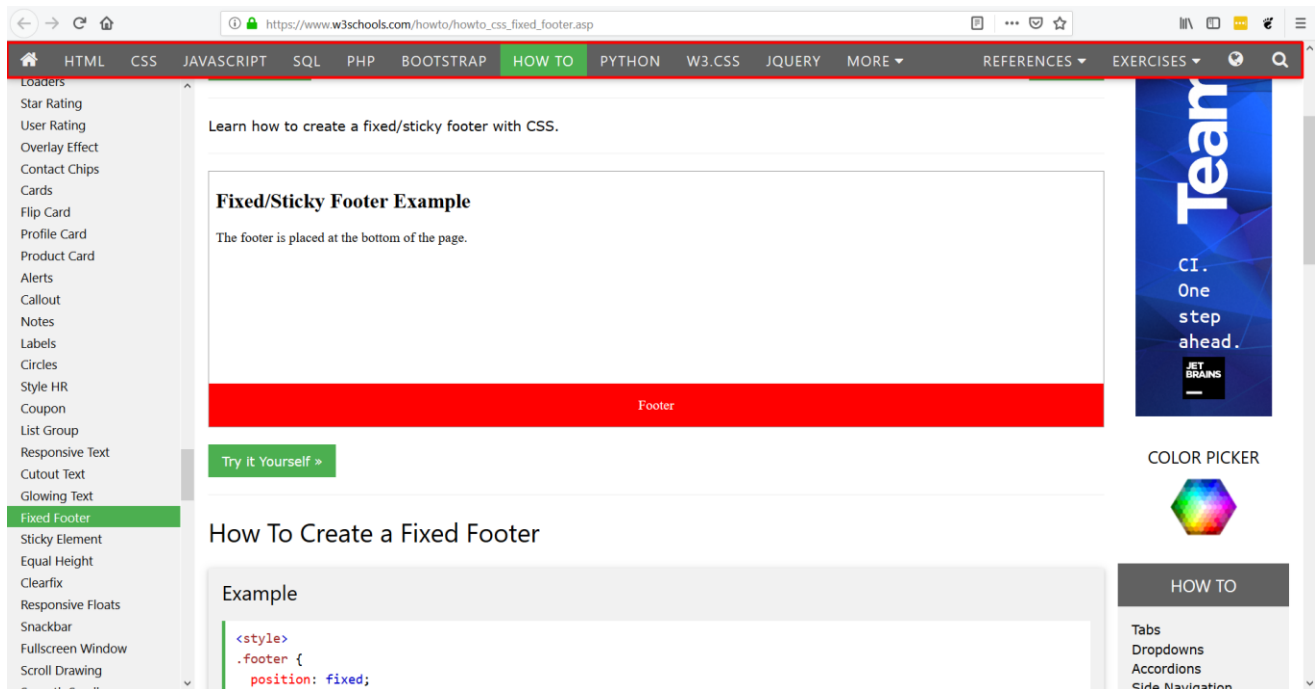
https://www.w3schools.com/howto/howto_css_fixed_footer.asp

HTML CSS JAVASCRIPT SQL PHP BOOTSTRAP HOW TO PYTHON W3.CSS JQUERY MORE ▾ REFERENCES ▾ EXERCISES ▾

Loaders
Star Rating
User Rating
Overlay Effect
Contact Chips
Cards
Flip Card
Profile Card
Product Card
Alerts
Callout
Notes
Labels
Circles
Style HR
Coupon
List Group
Responsive Text
Cutout Text
Glowing Text
Fixed Footer
Sticky Element
Equal Height
Clearfix
Responsive Floats
Snackbar
Fullscreen Window
Scroll Drawing

Learn how to create a fixed/sticky footer with CSS.

Fixed/Sticky Footer Example

The footer is placed at the bottom of the page.

Footer

Try it Yourself »

How To Create a Fixed Footer

Example

<style>
.footer {
position: fixed;

Team

CI.
One
step
ahead.

JET
BRAINS

COLOR PICKER

HOW TO

Tabs
Dropdowns
Accordions
Side Navigation